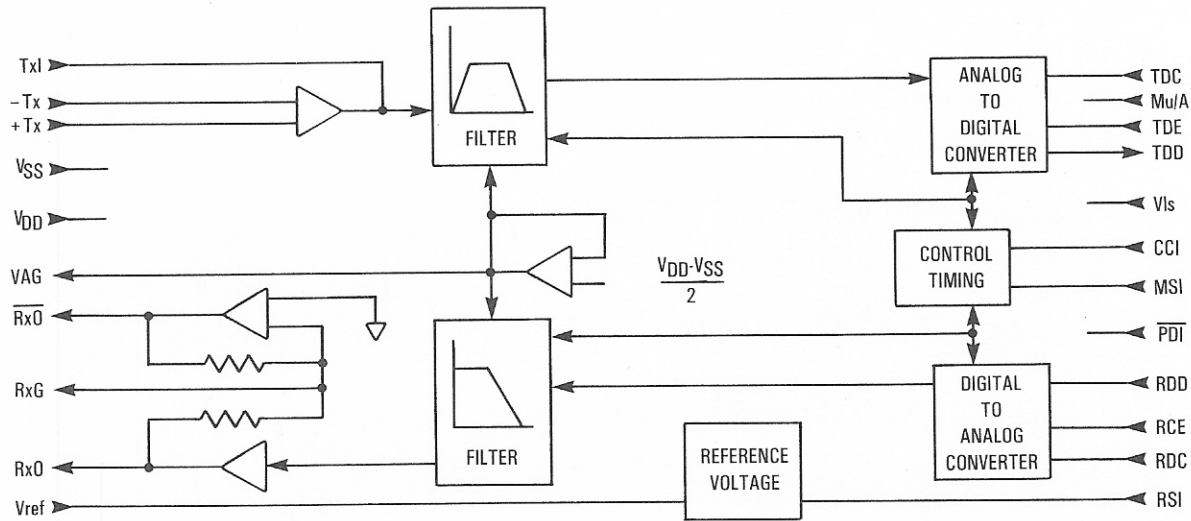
TxI
−Tx
+Tx
$V_{SS}$
$V_{DD}$
VAG
$\overline{RxO}$
RxG
RxO
Vref

FILTER

$\frac{V_{DD}-V_{SS}}{2}$

FILTER

ANALOG TO DIGITAL CONVERTER

CONTROL TIMING

DIGITAL TO ANALOG CONVERTER

REFERENCE VOLTAGE

TDC
Mu/A
TDE
TDD
VIs
CCI
MSI
$\overline{PDI}$
RDD
RCE
RDC
RSI